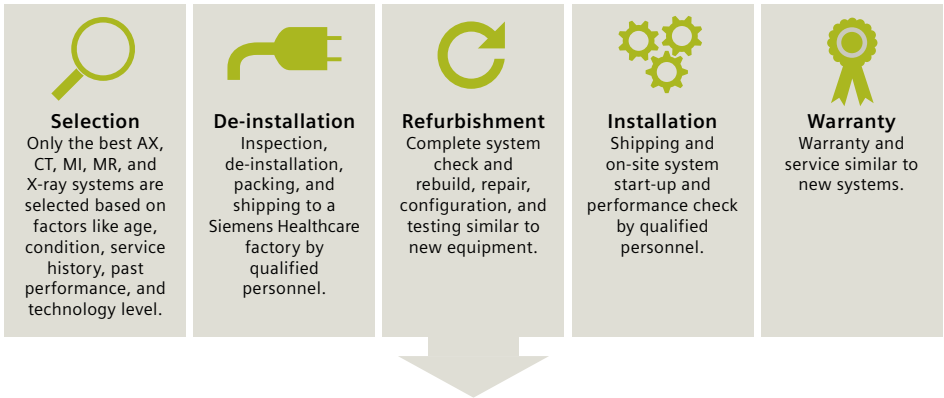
Selection
Only the best AX, CT, MI, MR, and X-ray systems are selected based on factors like age, condition, service history, past performance, and technology level.

De-installation
Inspection, de-installation, packing, and shipping to a Siemens Healthcare factory by qualified personnel.

Refurbishment
Complete system check and rebuild, repair, configuration, and testing similar to new equipment.

Installation
Shipping and on-site system start-up and performance check by qualified personnel.

Warranty
Warranty and service similar to new systems.